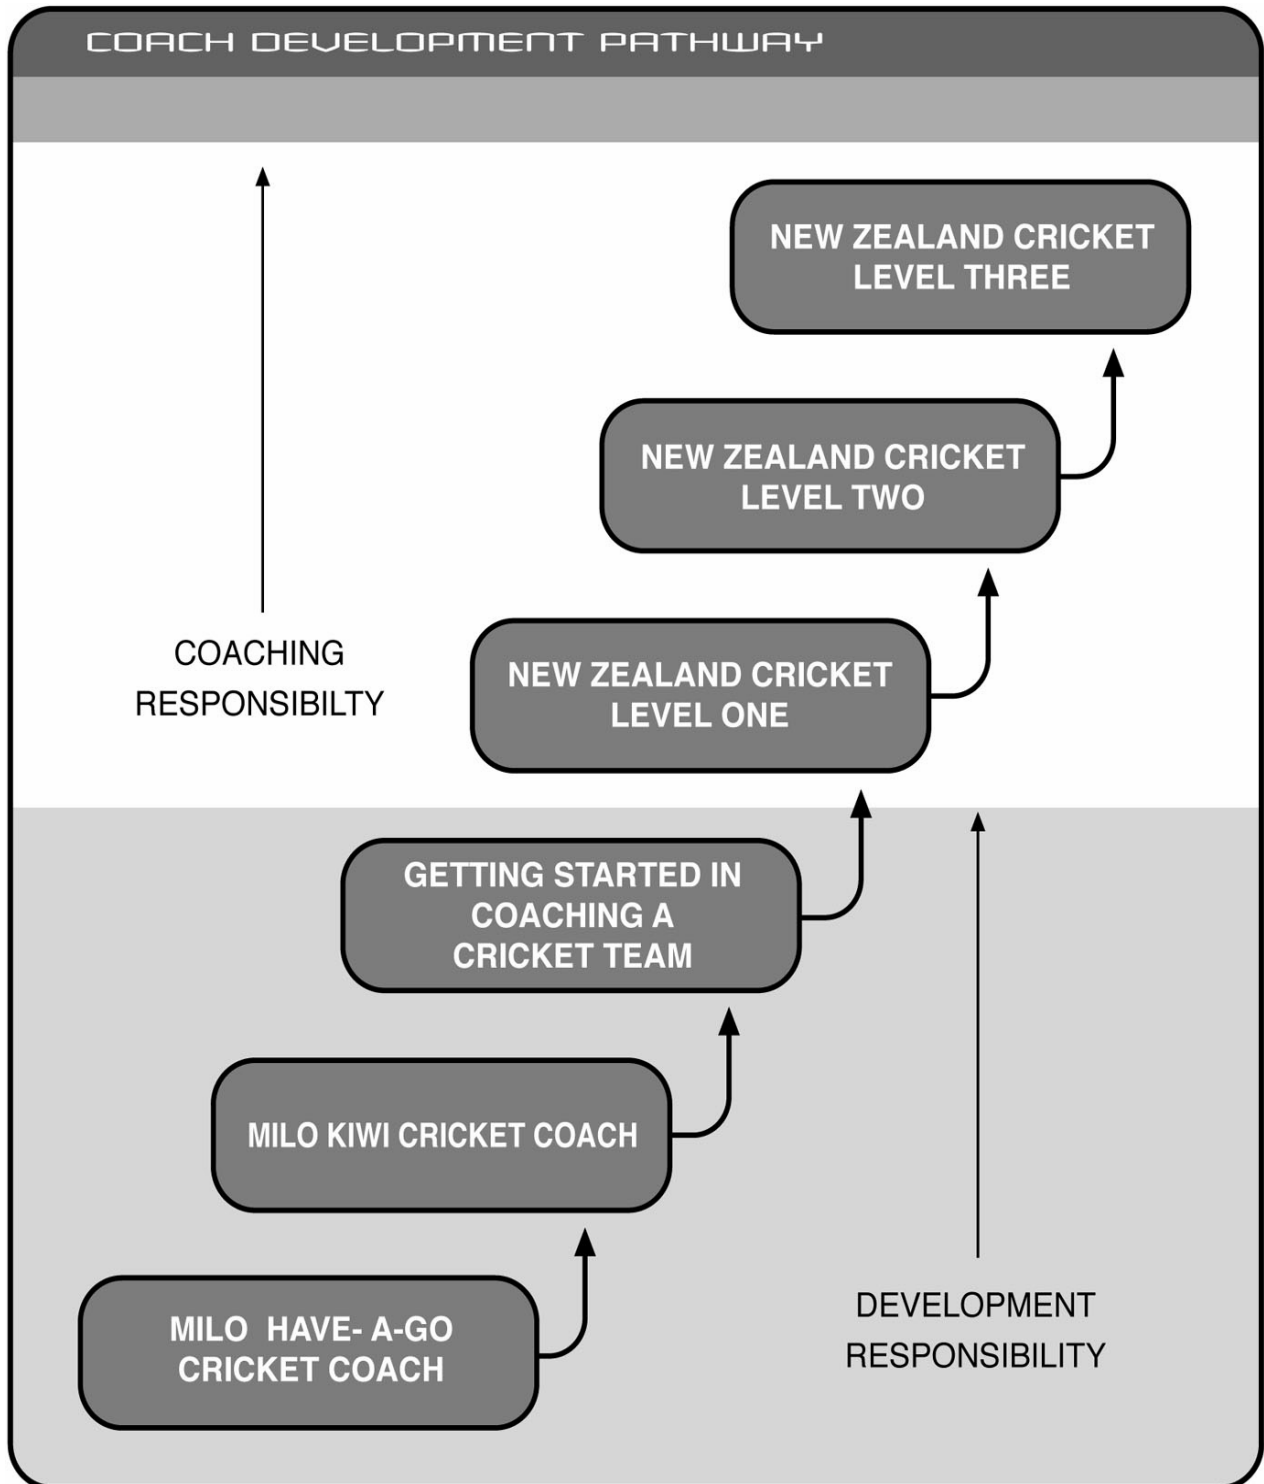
COACH DEVELOPMENT PATHWAY

NEW ZEALAND CRICKET LEVEL THREE

NEW ZEALAND CRICKET LEVEL TWO

COACHING RESPONSIBILTY

NEW ZEALAND CRICKET LEVEL ONE

GETTING STARTED IN COACHING A CRICKET TEAM

MILO KIWI CRICKET COACH

MILO HAVE- A-GO CRICKET COACH

DEVELOPMENT RESPONSIBILITY